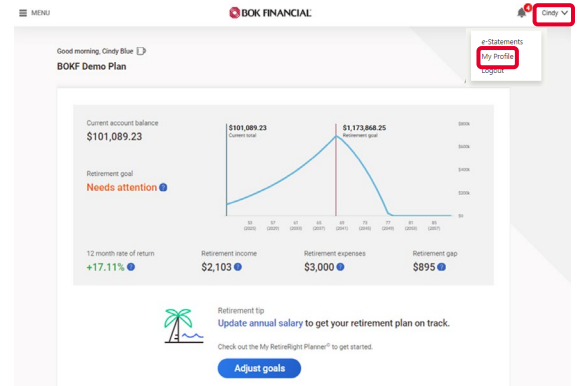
MENU

BOK FINANCIAL

4

Cindy

e-Statements

My Profile

Logout

Good morning, Cindy Blue

BOKF Demo Plan

Current account balance

$101,089.23

Retirement goal

Needs attention

$101,089.23
Current total

$1,173,868.25
Retirement goal

$800k

$600k

$400k

$200k

$0

52 (2022)

57 (2027)

61 (2031)

65 (2035)

69 (2039)

73 (2041)

75 (2045)

77 (2047)

79 (2049)

81 (2051)

83 (2053)

12 month rate of return

+17.11%

Retirement income

$2,103

Retirement expenses

$3,000

Retirement gap

$895

Retirement tip

Update annual salary to get your retirement plan on track.

Check out the My RetireRight Planner® to get started.

Adjust goals